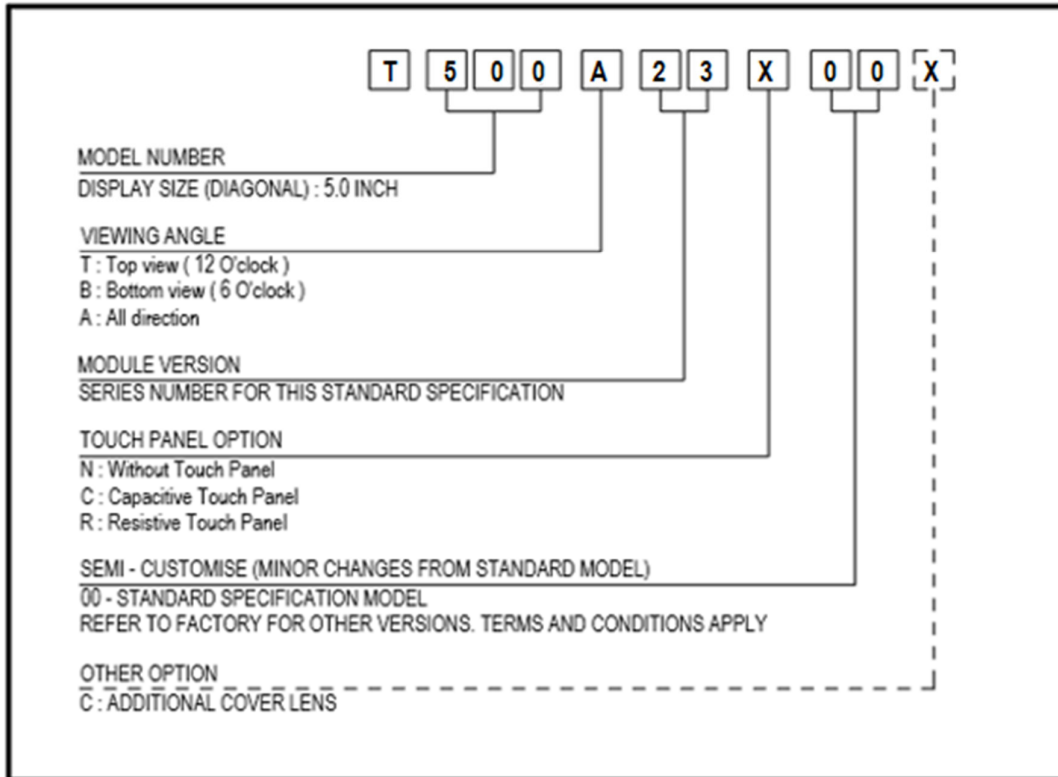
T 5 0 0 A 2 3 X 0 0 X

MODEL NUMBER
DISPLAY SIZE (DIAGONAL) : 5.0 INCH

VIEWING ANGLE
T : Top view ( 12 O'clock )
B : Bottom view ( 6 O'clock )
A : All direction

MODULE VERSION
SERIES NUMBER FOR THIS STANDARD SPECIFICATION

TOUCH PANEL OPTION
N : Without Touch Panel
C : Capacitive Touch Panel
R : Resistive Touch Panel

SEMI - CUSTOMISE (MINOR CHANGES FROM STANDARD MODEL)
00 - STANDARD SPECIFICATION MODEL
REFER TO FACTORY FOR OTHER VERSIONS. TERMS AND CONDITIONS APPLY

OTHER OPTION
C : ADDITIONAL COVER LENS